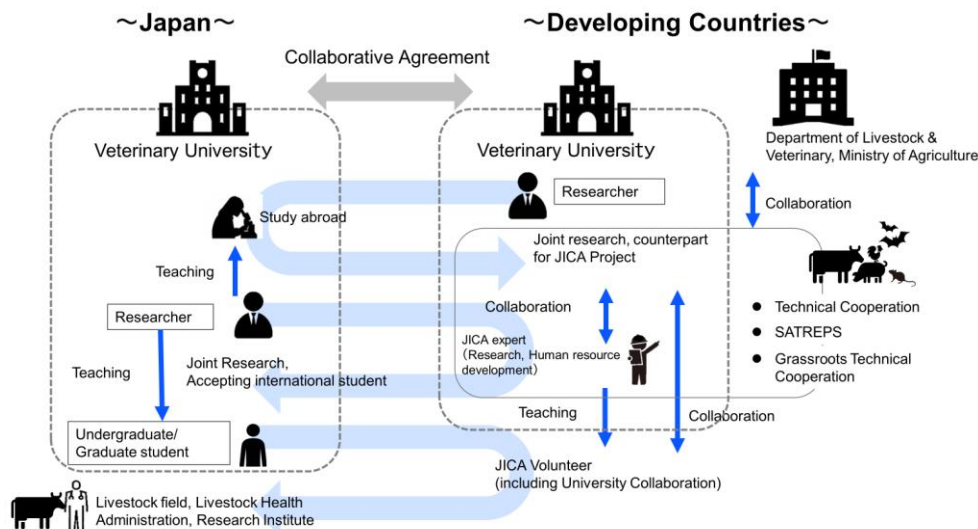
～Japan～

～Developing Countries～

Collaborative Agreement

Veterinary University

Veterinary University

Department of Livestock & Veterinary, Ministry of Agriculture

Researcher

Study abroad

Collaboration

Joint research, counterpart for JICA Project

Teaching

Collaboration

Researcher

● Technical Cooperation
● SATREPS
● Grassroots Technical Cooperation

JICA expert (Research, Human resource development)

Teaching

Joint Research, Accepting international student

Teaching

Collaboration

Undergraduate/ Graduate student

JICA Volunteer (including University Collaboration)

Livestock field, Livestock Health Administration, Research Institute